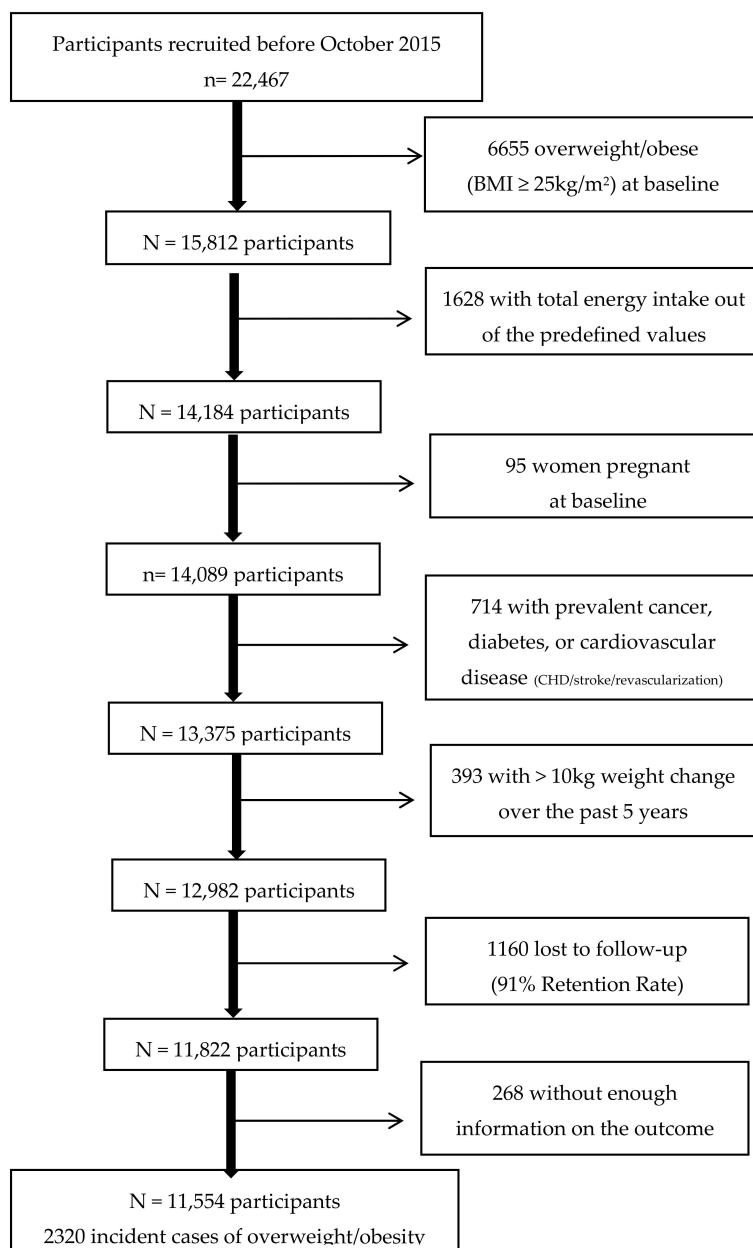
Participants recruited before October 2015
n= 22,467

6655 overweight/obese (BMI ≥ 25kg/m²) at baseline

N = 15,812 participants

1628 with total energy intake out of the predefined values

N = 14,184 participants

95 women pregnant at baseline

n= 14,089 participants

714 with prevalent cancer, diabetes, or cardiovascular disease (CHD/stroke/revascularization)

N = 13,375 participants

393 with > 10kg weight change over the past 5 years

N = 12,982 participants

1160 lost to follow-up (91% Retention Rate)

N = 11,822 participants

268 without enough information on the outcome

N = 11,554 participants
2320 incident cases of overweight/obesity